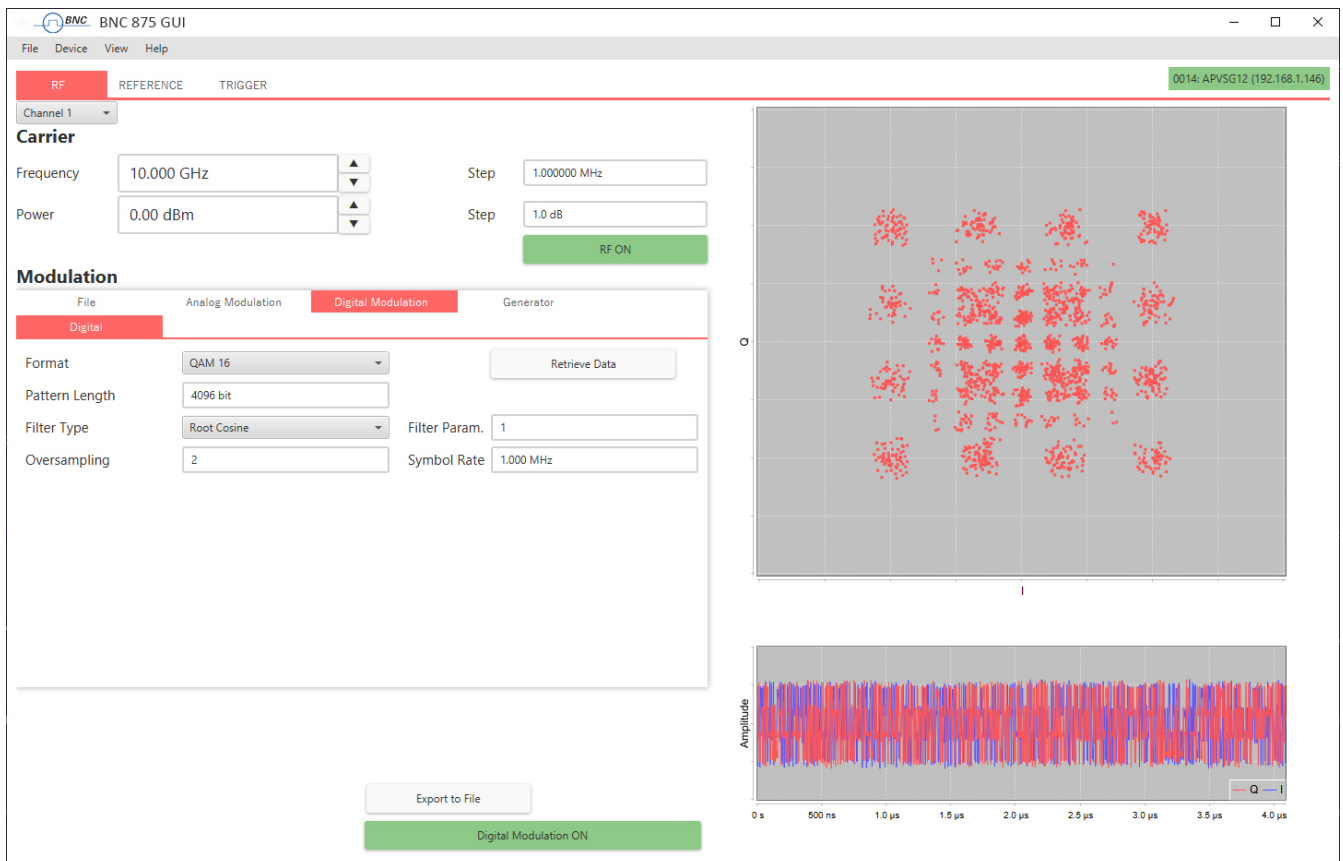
BNC BNC 875 GUI

File Device View Help

RF REFERENCE TRIGGER

0014: APVSG12 (192.168.1.146)

Channel 1

Carrier

Frequency 10.000 GHz Step 1.000000 MHz

Power 0.00 dBm Step 1.0 dB

RF ON

Modulation

File Analog Modulation Digital Modulation Generator

Digital

Format QAM 16

Retrieve Data

Pattern Length 4096 bit

Filter Type Root Cosine Filter Param. 1

Oversampling 2 Symbol Rate 1.000 MHz

Export to File

Digital Modulation ON

Q

I

Amplitude

Q I

0 s 500 ns 1.0 µs 1.5 µs 2.0 µs 2.5 µs 3.0 µs 3.5 µs 4.0 µs